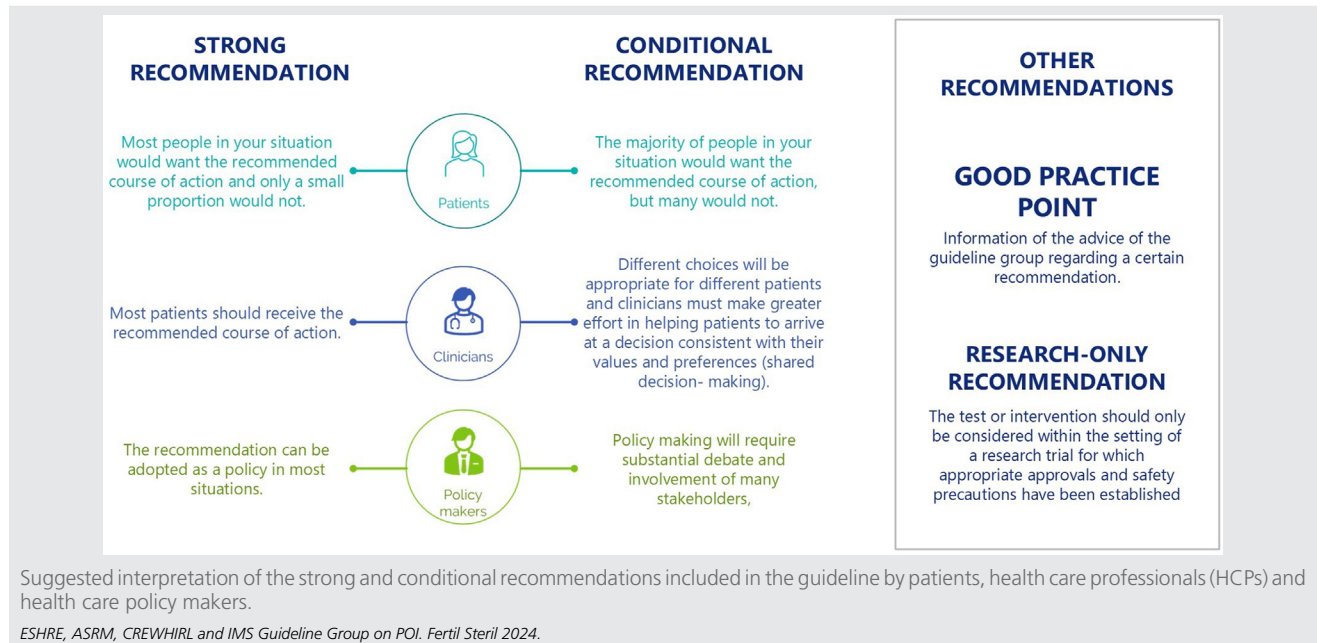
STRONG RECOMMENDATION

CONDITIONAL RECOMMENDATION

OTHER RECOMMENDATIONS

Most people in your situation would want the recommended course of action and only a small proportion would not.

Patients

The majority of people in your situation would want the recommended course of action, but many would not.

GOOD PRACTICE POINT

Information of the advice of the guideline group regarding a certain recommendation.

Most patients should receive the recommended course of action.

Clinicians

Different choices will be appropriate for different patients and clinicians must make greater effort in helping patients to arrive at a decision consistent with their values and preferences (shared decision- making).

RESEARCH-ONLY RECOMMENDATION

The test or intervention should only be considered within the setting of a research trial for which appropriate approvals and safety precautions have been established

The recommendation can be adopted as a policy in most situations.

Policy makers

Policy making will require substantial debate and involvement of many stakeholders,

Suggested interpretation of the strong and conditional recommendations included in the guideline by patients, health care professionals (HCPs) and health care policy makers.

ESHRE, ASRM, CREWHIRL and IMS Guideline Group on POI. Fertil Steril 2024.